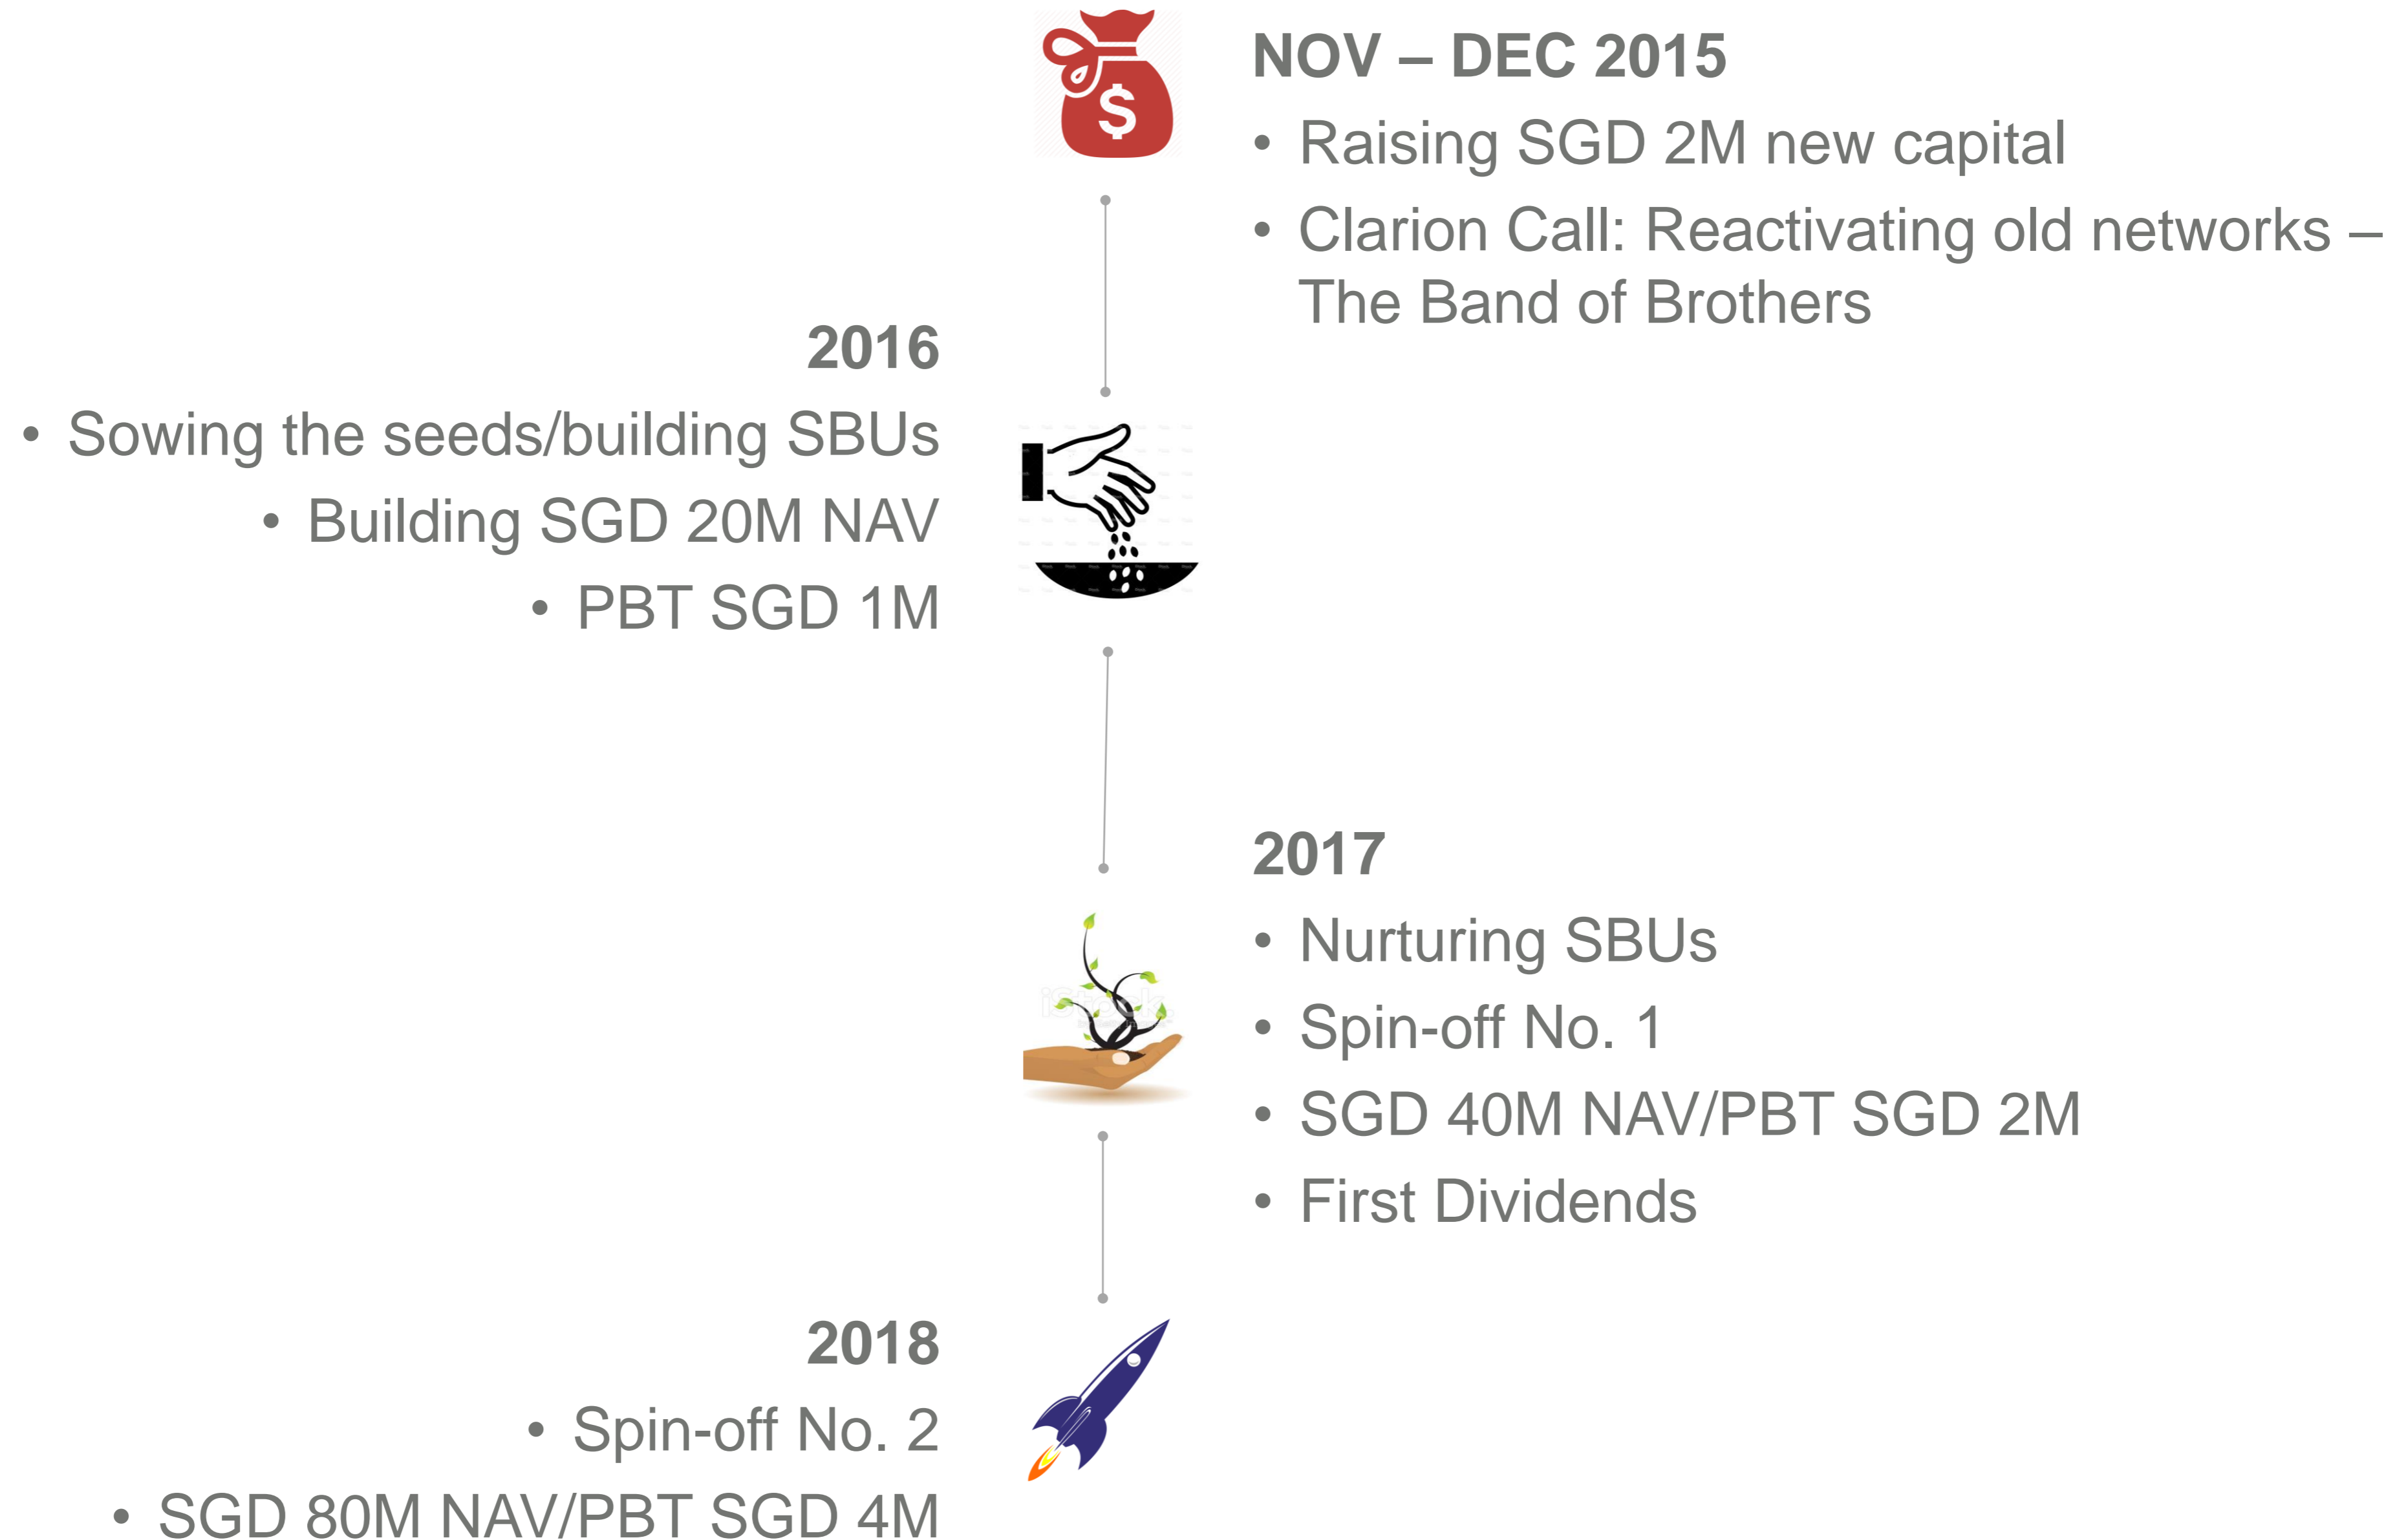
NOV – DEC 2015
• Raising SGD 2M new capital
• Clarion Call: Reactivating old networks – The Band of Brothers

2016
• Sowing the seeds/building SBUs
• Building SGD 20M NAV
• PBT SGD 1M

2017
• Nurturing SBUs
• Spin-off No. 1
• SGD 40M NAV/PBT SGD 2M
• First Dividends

2018
• Spin-off No. 2
• SGD 80M NAV/PBT SGD 4M